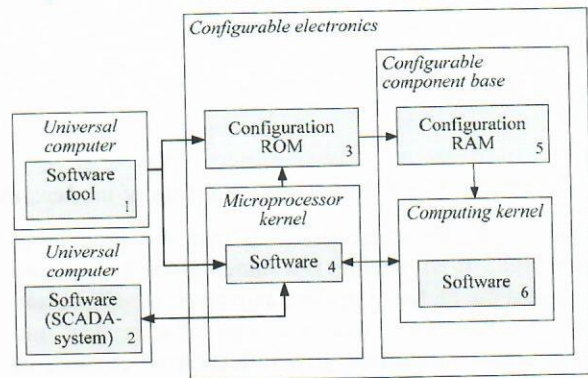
Configurable electronics

Universal computer

Software tool 1

Universal computer

Software (SCADA-system) 2

Configuration ROM 3

Microprocessor kernel

Software 4

Configurable component base

Configuration RAM 5

Computing kernel

Software 6